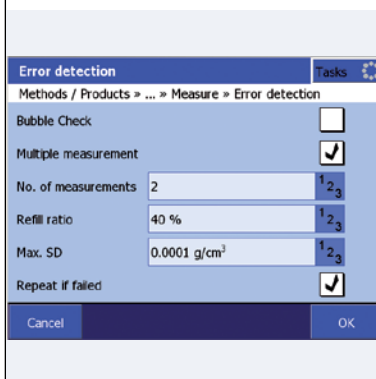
Error detection

Tasks

Methods / Products » ... » Measure » Error detection

Bubble Check

Multiple measurement

| No. of measurements | 2 | $^1 2_3$ |
|---|---|---|
| Refill ratio | 40 % | $^1 2_3$ |
| Max. SD | 0.0001 g/cm$^3$ | $^1 2_3$ |

Repeat if failed

Cancel

OK